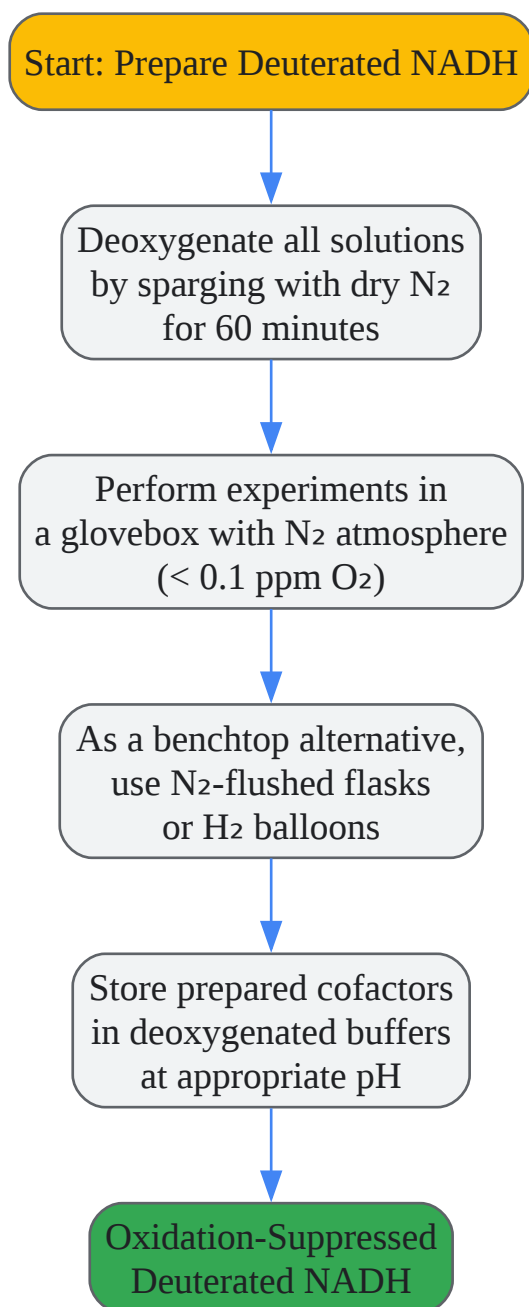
Start: Prepare Deuterated NADH

Deoxygenate all solutions by sparging with dry $N_2$ for 60 minutes

Perform experiments in a glovebox with $N_2$ atmosphere (< 0.1 ppm $O_2$)

As a benchtop alternative, use $N_2$-flushed flasks or $H_2$ balloons

Store prepared cofactors in deoxygenated buffers at appropriate pH

Oxidation-Suppressed Deuterated NADH